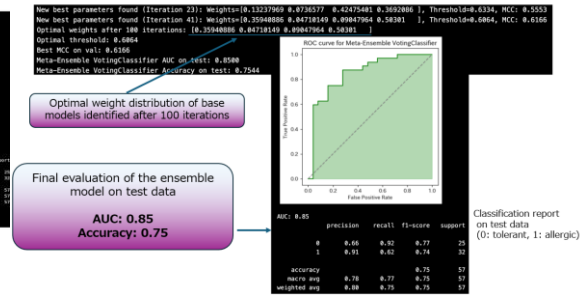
New best parameters found (Iteration 23): Weights=[0.13237969 0.0736577 0.42475401 0.3692086 ], Threshold=0.6334, MCC: 0.5553
New best parameters found (Iteration 41): Weights=[0.35940886 0.04710149 0.09047964 0.50301 ], Threshold=0.6064, MCC: 0.6166
Optimal weights after 100 iterations: [0.35940886 0.04710149 0.09047964 0.50301 ]
Optimal threshold: 0.6064
Best MCC on val: 0.6166
Meta-Ensemble VotingClassifier AUC on test: 0.8500
Meta-Ensemble VotingClassifier Accuracy on test: 0.7544

Optimal weight distribution of base models identified after 100 iterations

ROC curve for Meta-Ensemble VotingClassifier

True Positive Rate

False Positive Rate

1.0
0.8
0.6
0.4
0.2
0.0

0.0 0.2 0.4 0.6 0.8 1.0

Final evaluation of the ensemble model on test data

AUC: 0.85
Accuracy: 0.75

AUC: 0.85

| | precision | recall | f1-score | support |
|---|---|---|---|---|
| 0 | 0.66 | 0.92 | 0.77 | 25 |
| 1 | 0.91 | 0.62 | 0.74 | 32 |
| accuracy | | | 0.75 | 57 |
| macro avg | 0.78 | 0.77 | 0.75 | 57 |
| weighted avg | 0.80 | 0.75 | 0.75 | 57 |

Classification report on test data
(0: tolerant, 1: allergic)